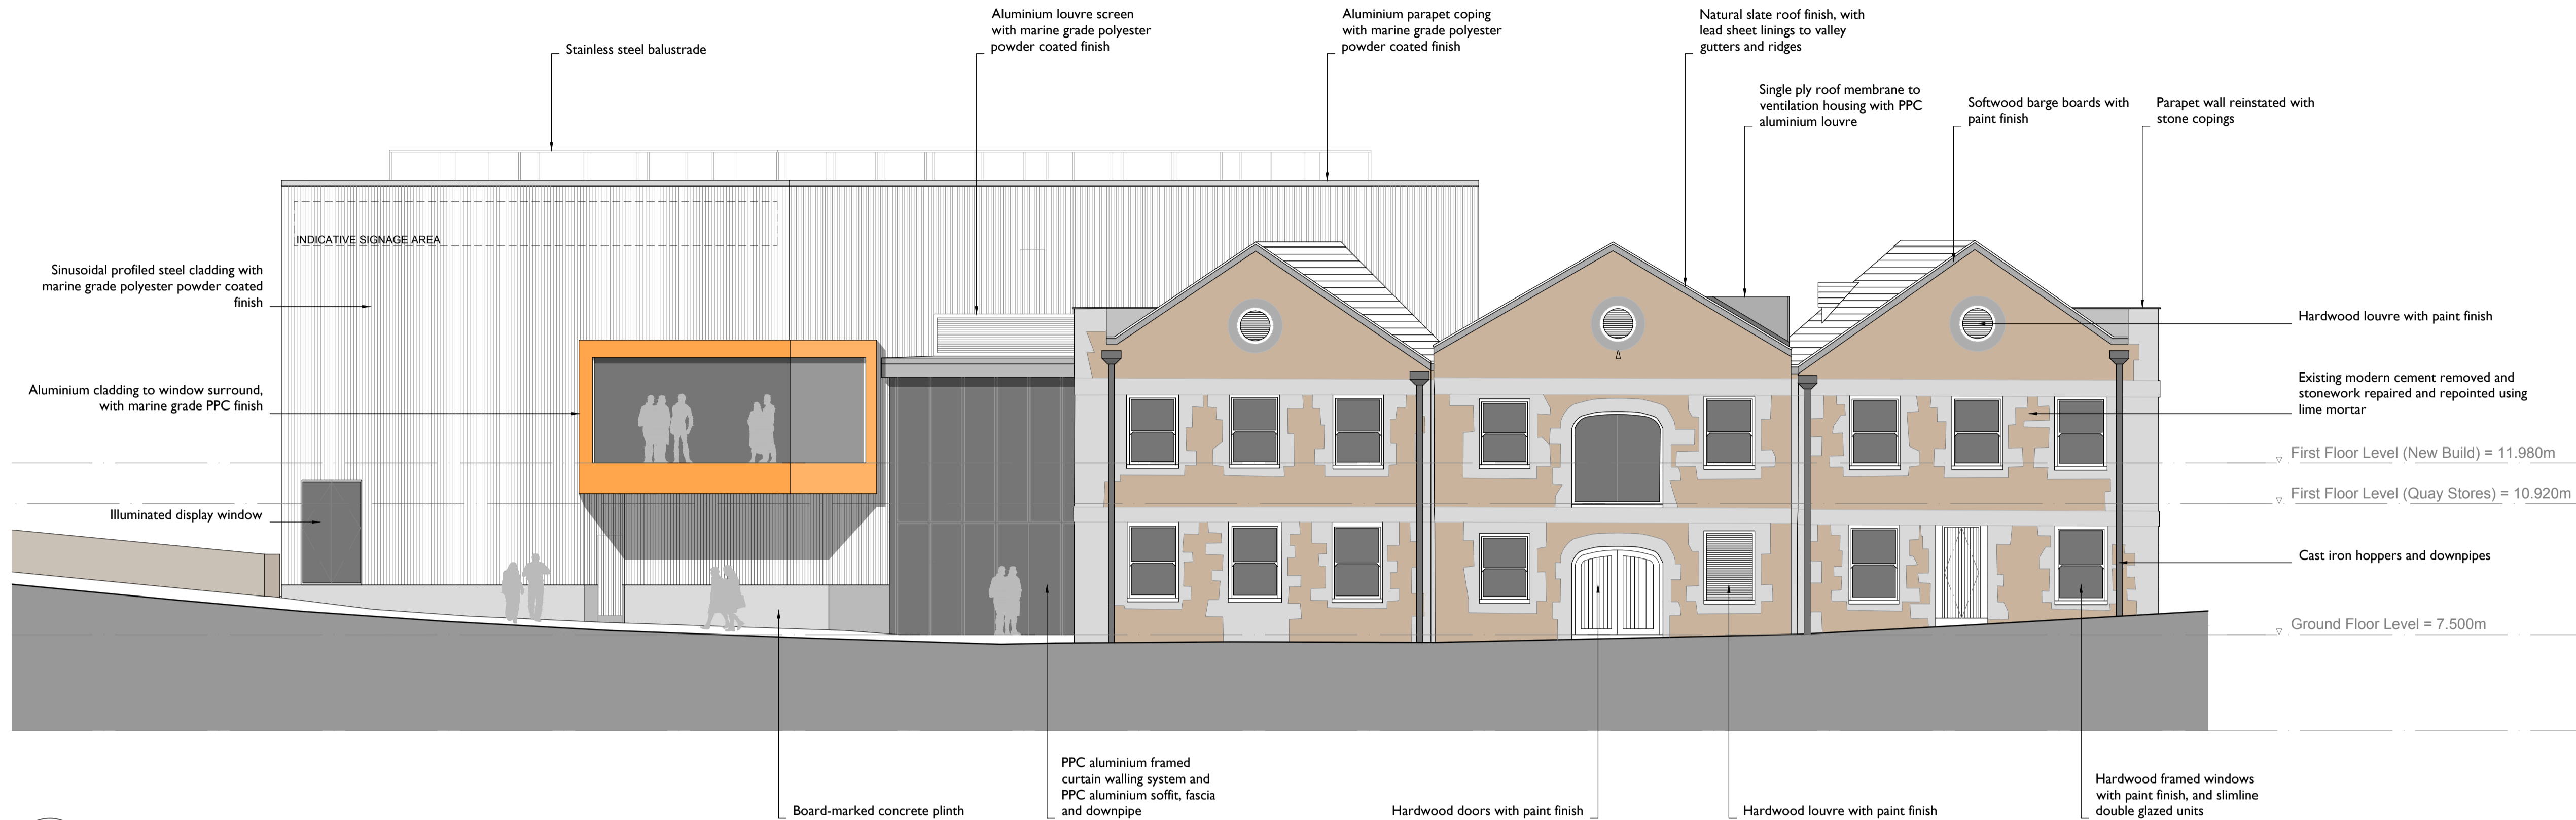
Stainless steel balustrade

Aluminium louvre screen with marine grade polyester powder coated finish

Aluminium parapet coping with marine grade polyester powder coated finish

Natural slate roof finish, with lead sheet linings to valley gutters and ridges

Single ply roof membrane to ventilation housing with PPC aluminium louvre

Softwood barge boards with paint finish

Parapet wall reinstated with stone copings

INDICATIVE SIGNAGE AREA

Sinusoidal profiled steel cladding with marine grade polyester powder coated finish

Hardwood louvre with paint finish

Existing modern cement removed and stonework repaired and repointed using lime mortar

Aluminium cladding to window surround, with marine grade PPC finish

First Floor Level (New Build) = 11.980m

First Floor Level (Quay Stores) = 10.920m

Illuminated display window

Cast iron hoppers and downpipes

Ground Floor Level = 7.500m

PPC aluminium framed curtain walling system and PPC aluminium soffit, fascia and downpipe

Hardwood framed windows with paint finish, and slimline double glazed units

Board-marked concrete plinth

Hardwood doors with paint finish

Hardwood louvre with paint finish